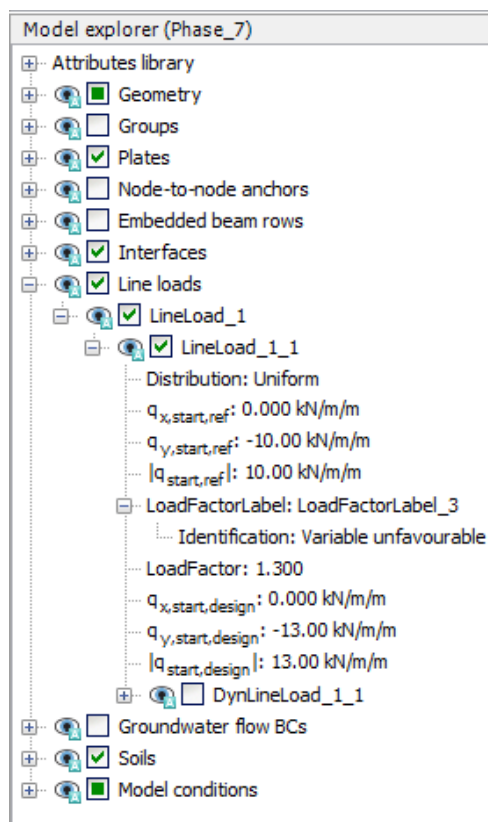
Model explorer (Phase_7)

Attributes library

Geometry

Groups

Plates

Node-to-node anchors

Embedded beam rows

Interfaces

Line loads

LineLoad_1

LineLoad_1_1

Distribution: Uniform

$q_{x,start,ref}$: 0.000 kN/m/m

$q_{y,start,ref}$: -10.00 kN/m/m

$|q_{start,ref}|$: 10.00 kN/m/m

LoadFactorLabel: LoadFactorLabel_3

Identification: Variable unfavourable

LoadFactor: 1.300

$q_{x,start,design}$: 0.000 kN/m/m

$q_{y,start,design}$: -13.00 kN/m/m

$|q_{start,design}|$: 13.00 kN/m/m

DynLineLoad_1_1

Groundwater flow BCs

Soils

Model conditions